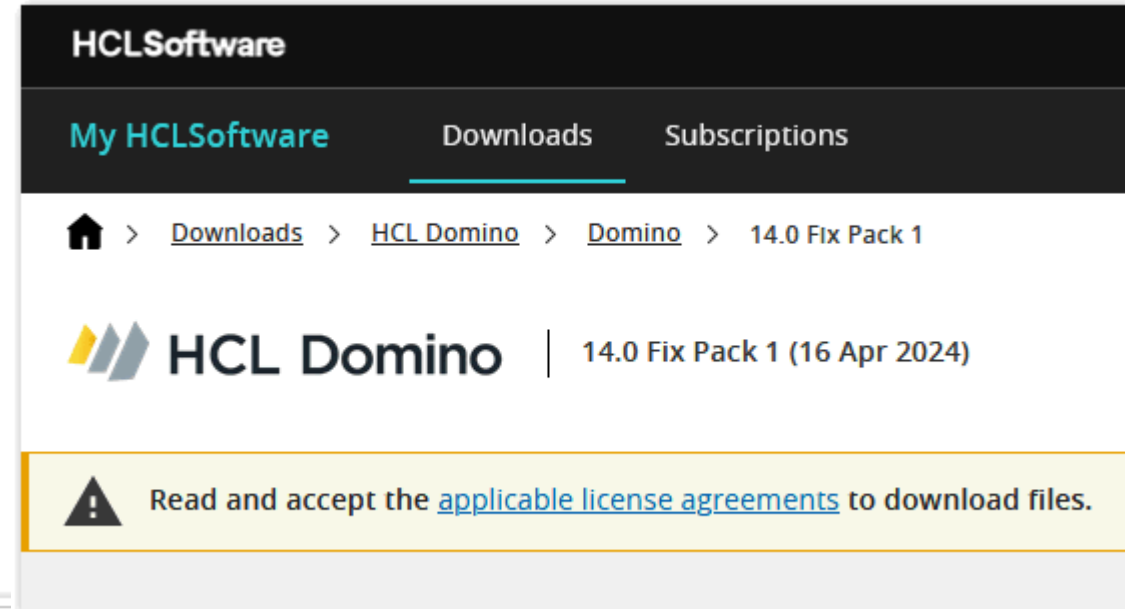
HCLSoftware

My HCLSoftware Downloads Subscriptions

> Downloads > HCL Domino > Domino > 14.0 Fix Pack 1

HCL Domino | 14.0 Fix Pack 1 (16 Apr 2024)

Read and accept the applicable license agreements to download files.